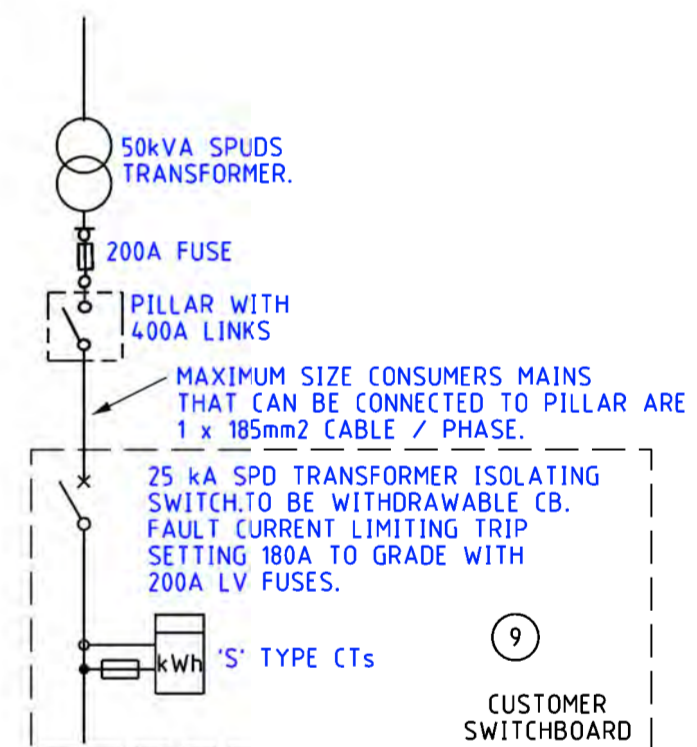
50kVA SPUDS TRANSFORMER.

200A FUSE

PILLAR WITH 400A LINKS

MAXIMUM SIZE CONSUMERS MAINS THAT CAN BE CONNECTED TO PILLAR ARE 1 x 185mm2 CABLE / PHASE.

25 kA SPD TRANSFORMER ISOLATING SWITCH.TO BE WITHDRAWABLE CB. FAULT CURRENT LIMITING TRIP SETTING 180A TO GRADE WITH 200A LV FUSES.

kWh

'S' TYPE CTs

9

CUSTOMER SWITCHBOARD